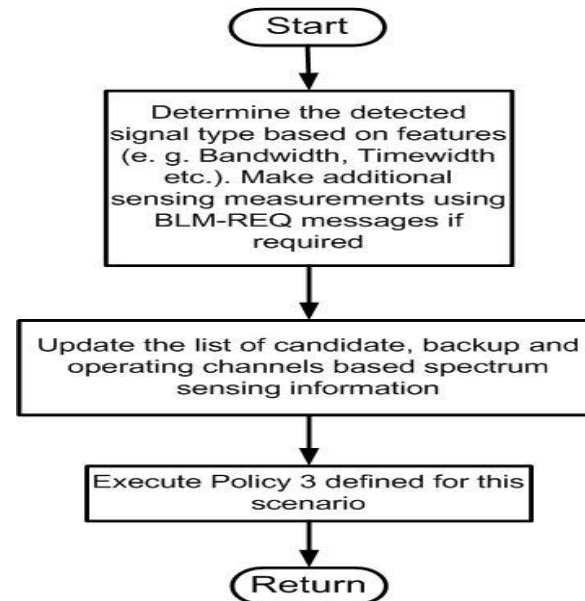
Start

Determine the detected signal type based on features (e. g. Bandwidth, Timewidth etc.). Make additional sensing measurements using BLM-REQ messages if required

Update the list of candidate, backup and operating channels based spectrum sensing information

Execute Policy 3 defined for this scenario

Return